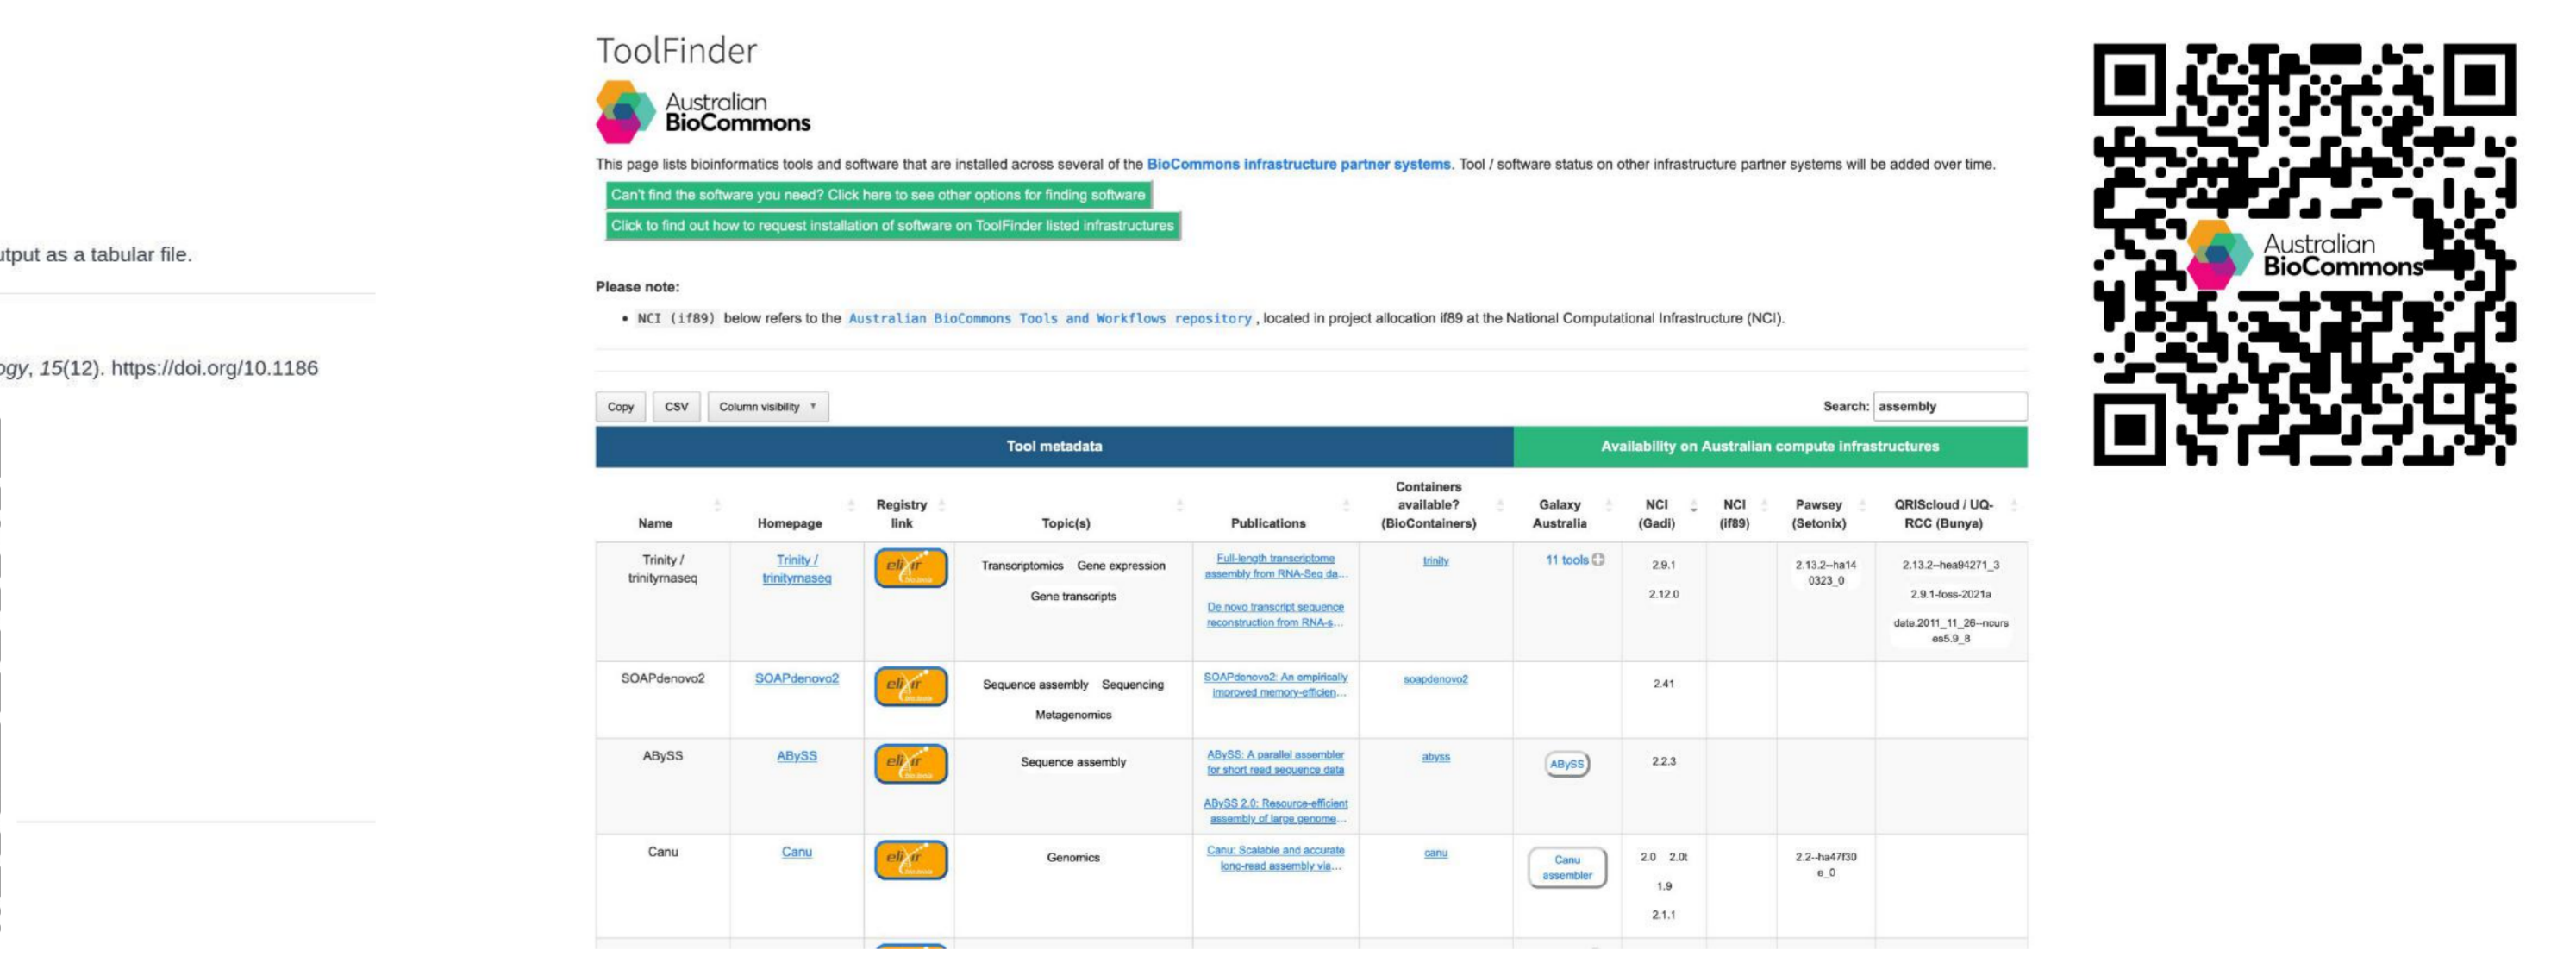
utput as a tabular file.

ogy, 15(12). https://doi.org/10.1186

ToolFinder

Australian BioCommons

This page lists bioinformatics tools and software that are installed across several of the BioCommons infrastructure partner systems. Tool / software status on other infrastructure partner systems will be added over time.

Can't find the software you need? Click here to see other options for finding software

Click to find out how to request installation of software on ToolFinder listed infrastructures

Please note:

• NCI (if89) below refers to the Australian BioCommons Tools and Workflows repository, located in project allocation if89 at the National Computational Infrastructure (NCI).

Copy | CSV | Column visibility

Search: assembly

Tool metadata | Availability on Australian compute infrastructures

| Name | Homepage | Registry link | Topic(s) | Publications | Containers available? (BioContainers) | Galaxy Australia | NCI (Gadi) | NCI (if89) | Pawsey (Setonix) | QRIScloud / UQ-RCC (Bunya) |
|---|---|---|---|---|---|---|---|---|---|---|
| Trinity / trinityrnaseq | Trinity / trinityrnaseq | elixir | Transcriptomics Gene expression Gene transcripts | Full-length transcriptome assembly from RNA-Seq da... De novo transcript sequence reconstruction from RNA-s... | trinity | 11 tools | 2.9.1 2.12.0 | | 2.13.2--ha14 0323_0 | 2.13.2--hea94271_3 2.9.1-foss-2021a date.2011_11_26--ncurs es5.9_8 |
| SOAPdenovo2 | SOAPdenovo2 | elixir | Sequence assembly Sequencing Metagenomics | SOAPdenovo2: An empirically improved memory-efficien... | soapdenovo2 | | 2.41 | | | |
| ABySS | ABySS | elixir | Sequence assembly | ABySS: A parallel assembler for short read sequence data ABySS 2.0: Resource-efficient assembly of large genome... | abyss | ABySS | 2.2.3 | | | |
| Canu | Canu | elixir | Genomics | Canu: Scalable and accurate long-read assembly via... | canu | Canu assembler | 2.0 2.0t 1.9 2.1.1 | | 2.2--ha47f30 e_0 | |

Australian BioCommons